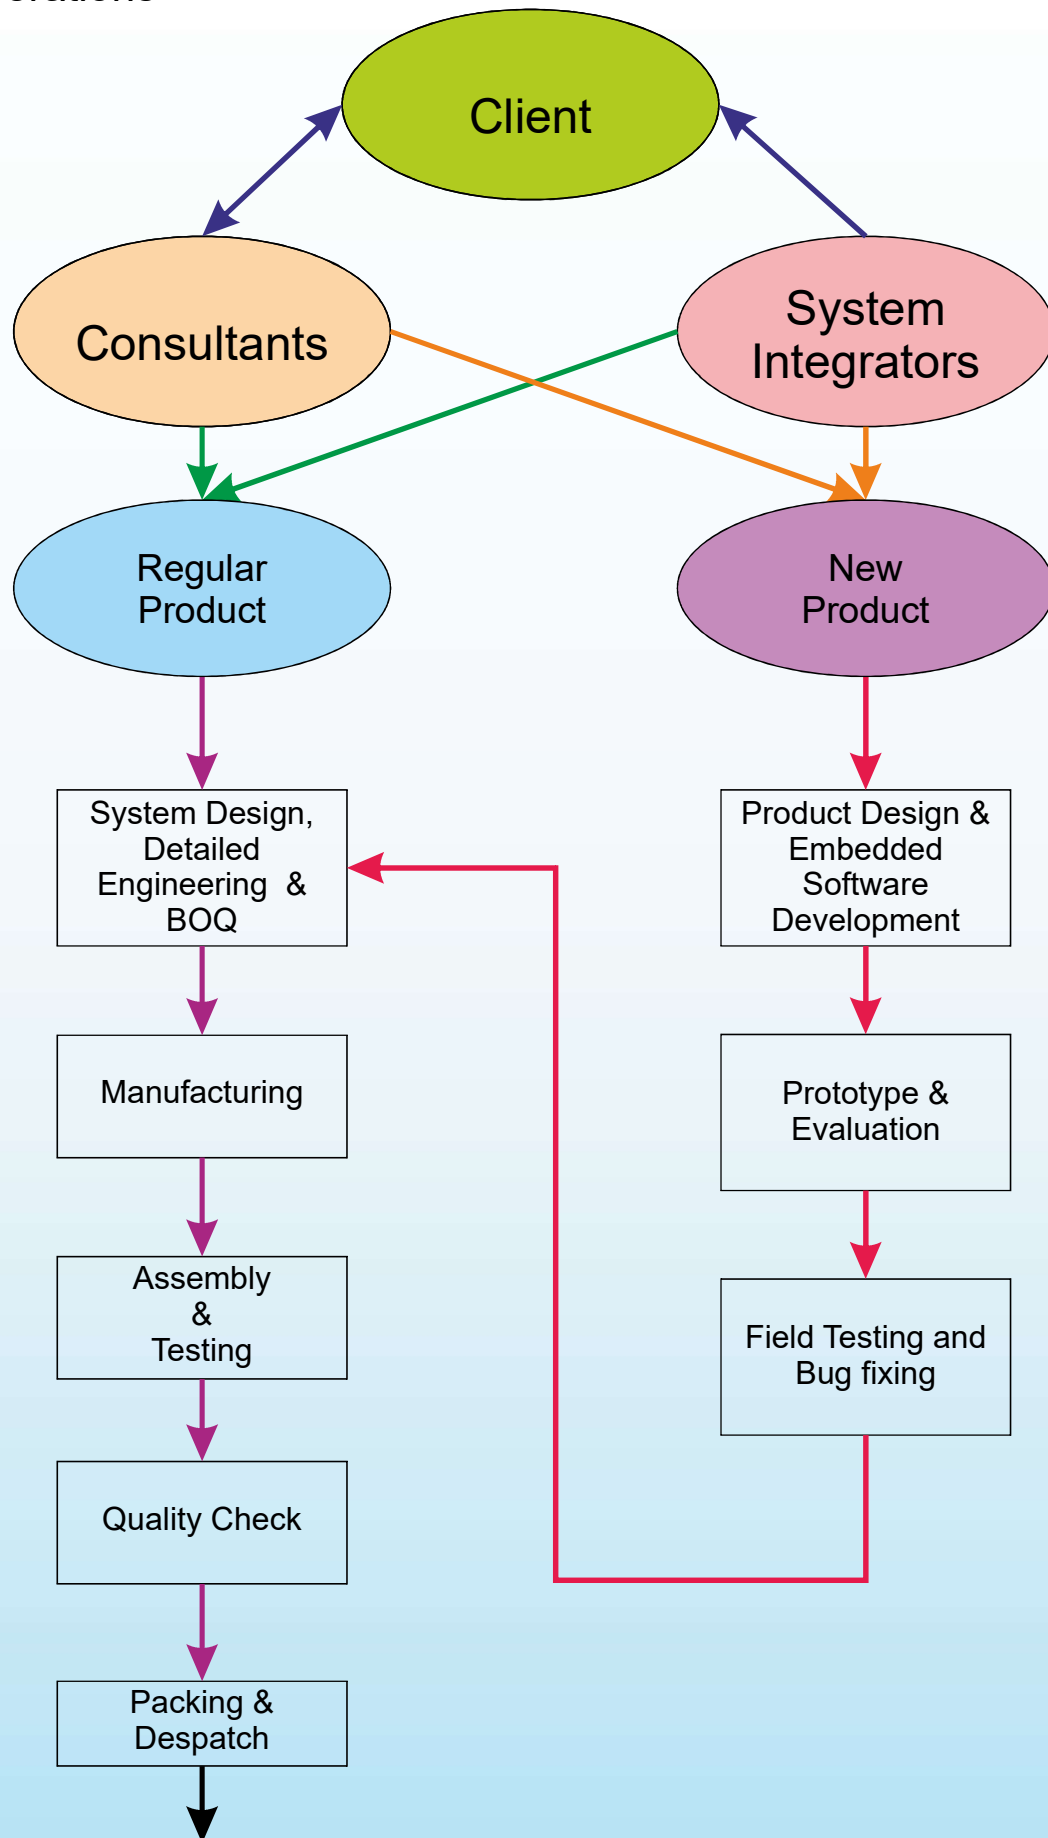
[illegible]

Client

Consultants

System Integrators

Regular Product

New Product

System Design, Detailed Engineering & BOQ

Manufacturing

Assembly & Testing

Quality Check

Packing & Despatch

Product Design & Embedded Software Development

Prototype & Evaluation

Field Testing and Bug fixing